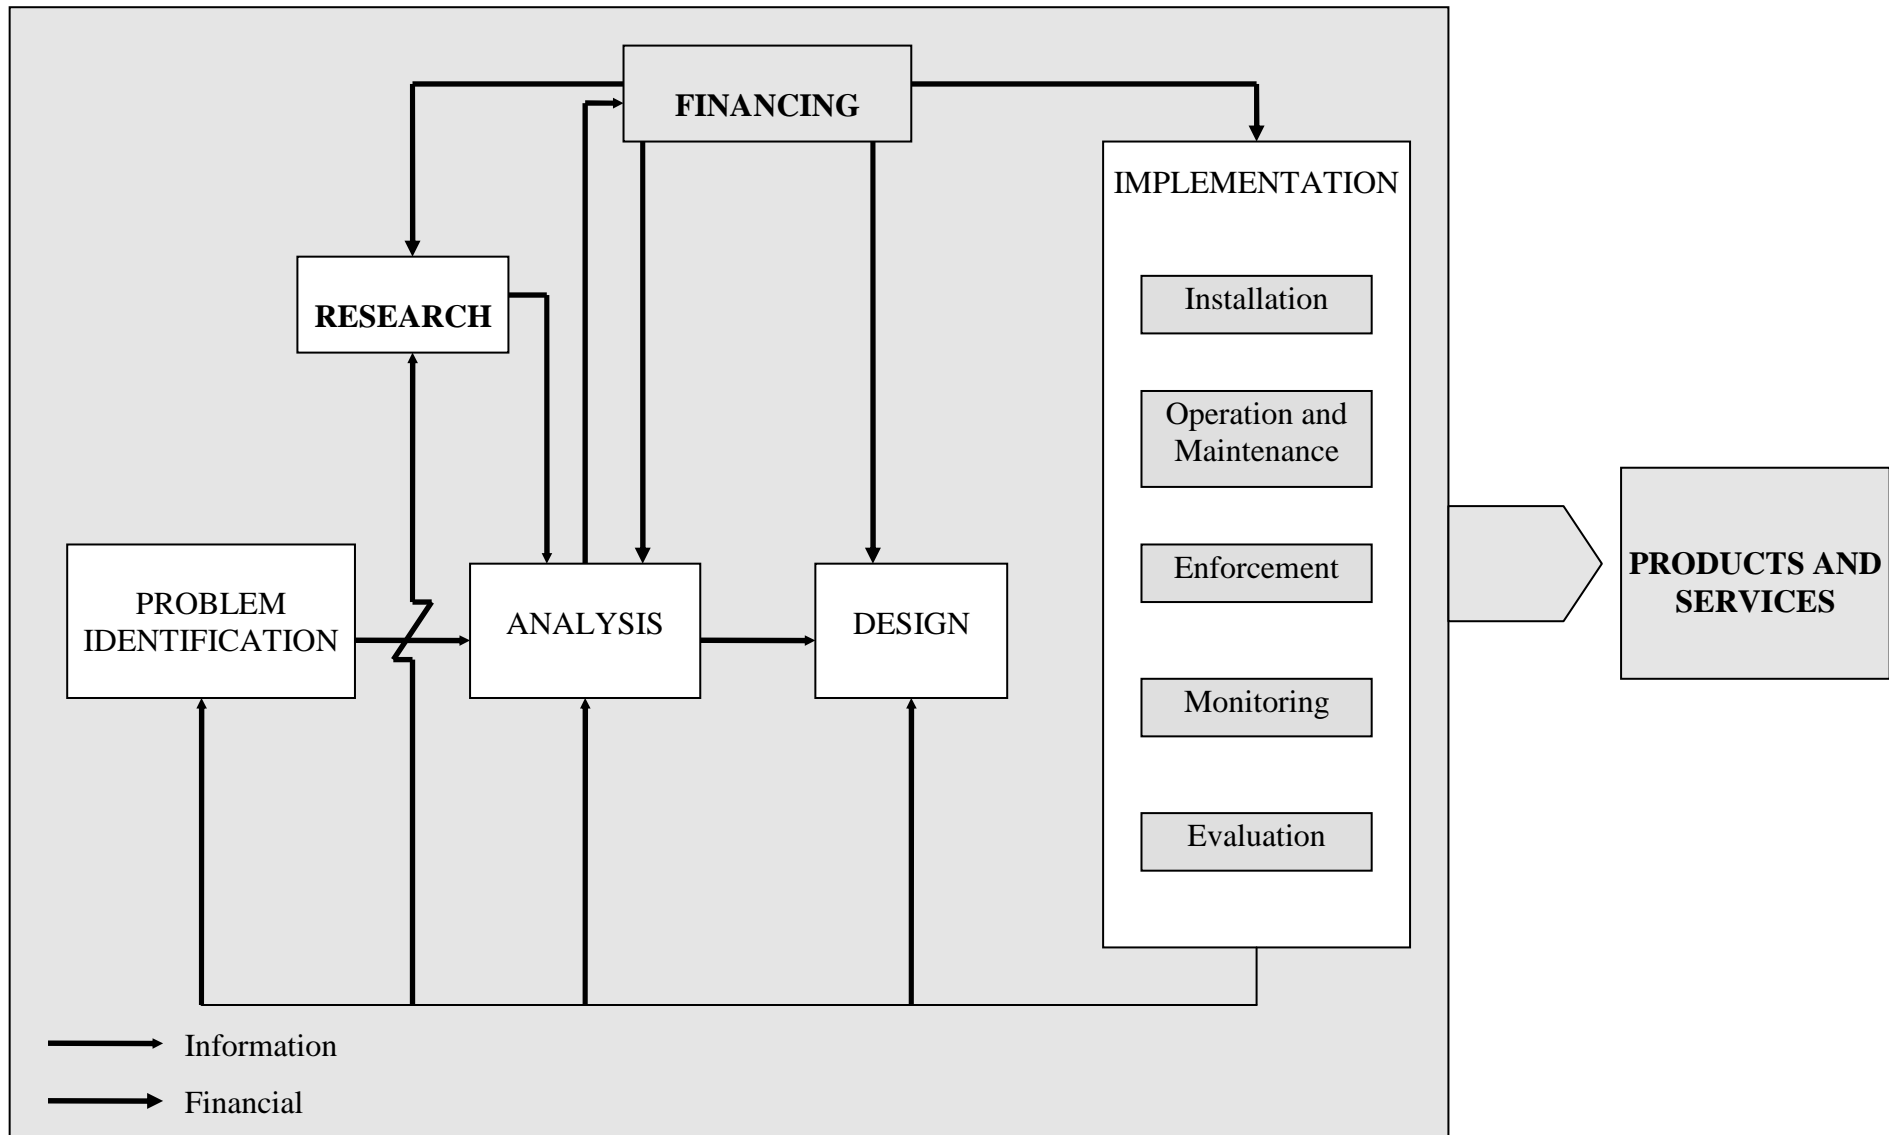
FINANCING

RESEARCH

IMPLEMENTATION

Installation

Operation and Maintenance

Enforcement

Monitoring

Evaluation

PROBLEM IDENTIFICATION

ANALYSIS

DESIGN

PRODUCTS AND SERVICES

Information

Financial